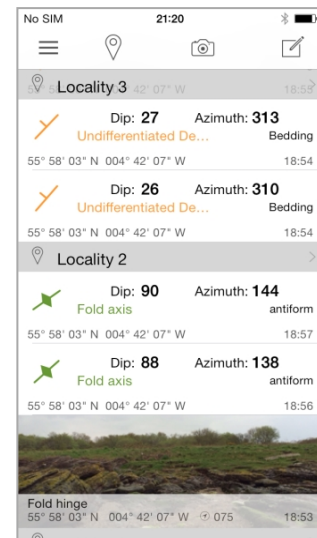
No SIM 21:20

Locality 3 42' 07" W 18:55

Dip: **27** Azimuth: **313**
Undifferentiated De... Bedding
55° 58' 03" N 004° 42' 07" W 18:54

Dip: **26** Azimuth: **310**
Undifferentiated De... Bedding
55° 58' 03" N 004° 42' 07" W 18:54

Locality 2

Dip: **90** Azimuth: **144**
Fold axis antiform
55° 58' 03" N 004° 42' 07" W 18:57

Dip: **88** Azimuth: **138**
Fold axis antiform
55° 58' 03" N 004° 42' 07" W 18:56

Fold hinge
55° 58' 03" N 004° 42' 07" W 075 18:53